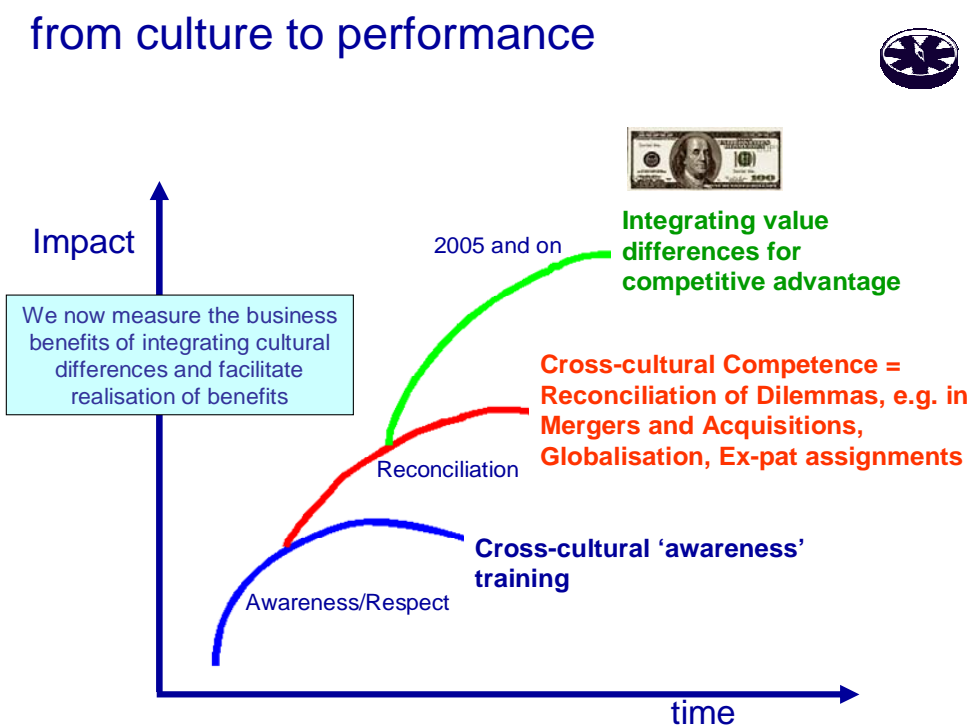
from culture to performance

Impact

We now measure the business benefits of integrating cultural differences and facilitate realisation of benefits

2005 and on

Integrating value differences for competitive advantage

Cross-cultural Competence = Reconciliation of Dilemmas, e.g. in Mergers and Acquisitions, Globalisation, Ex-pat assignments

Reconciliation

Cross-cultural ‘awareness’ training

Awareness/Respect

time